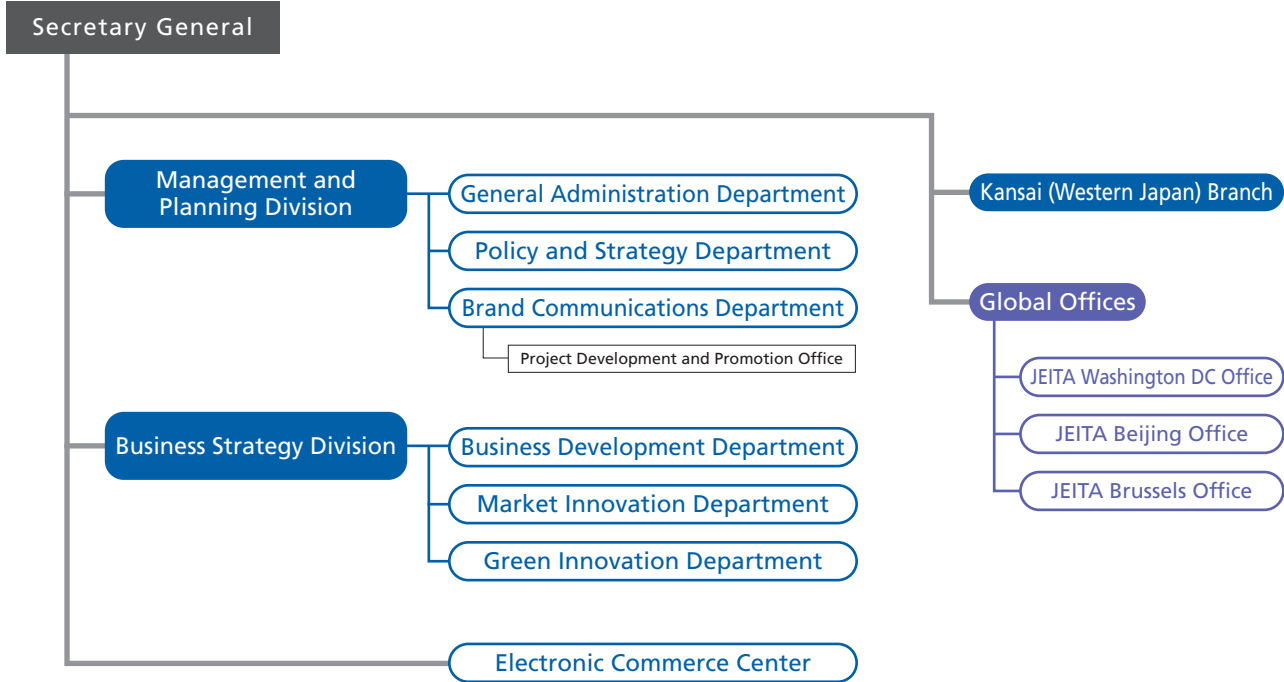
Secretary General

Management and Planning Division

General Administration Department

Policy and Strategy Department

Brand Communications Department

Project Development and Promotion Office

Business Strategy Division

Business Development Department

Market Innovation Department

Green Innovation Department

Electronic Commerce Center

Kansai (Western Japan) Branch

Global Offices

JEITA Washington DC Office

JEITA Beijing Office

JEITA Brussels Office